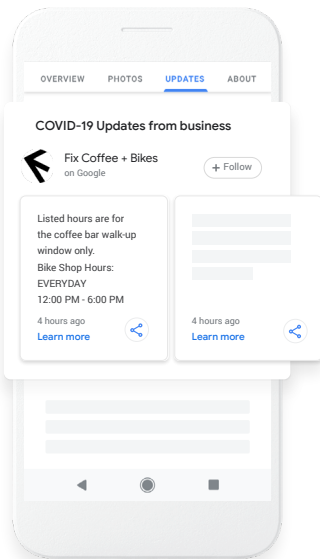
OVERVIEW PHOTOS UPDATES ABOUT

COVID-19 Updates from business

Fix Coffee + Bikes
on Google

+ Follow

Listed hours are for the coffee bar walk-up window only.
Bike Shop Hours:
EVERYDAY
12:00 PM - 6:00 PM

4 hours ago
Learn more

4 hours ago
Learn more